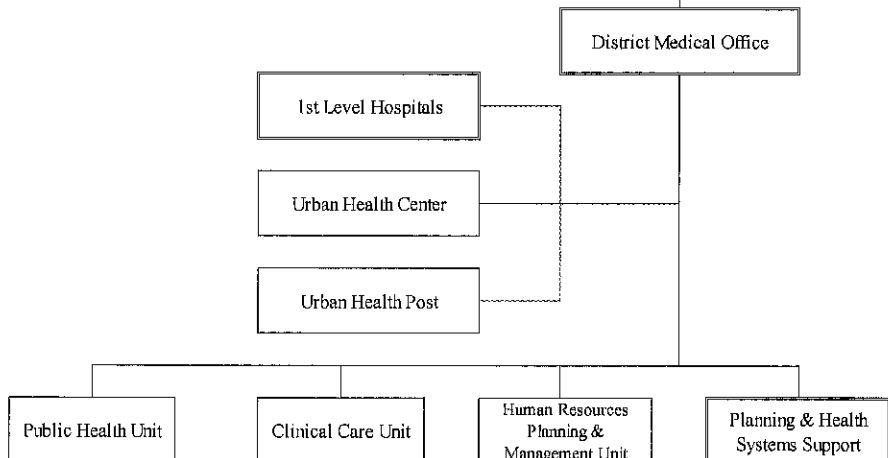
District Medical Office

1st Level Hospitals

Urban Health Center

Urban Health Post

Public Health Unit

Clinical Care Unit

Human Resources Planning & Management Unit

Planning & Health Systems Support